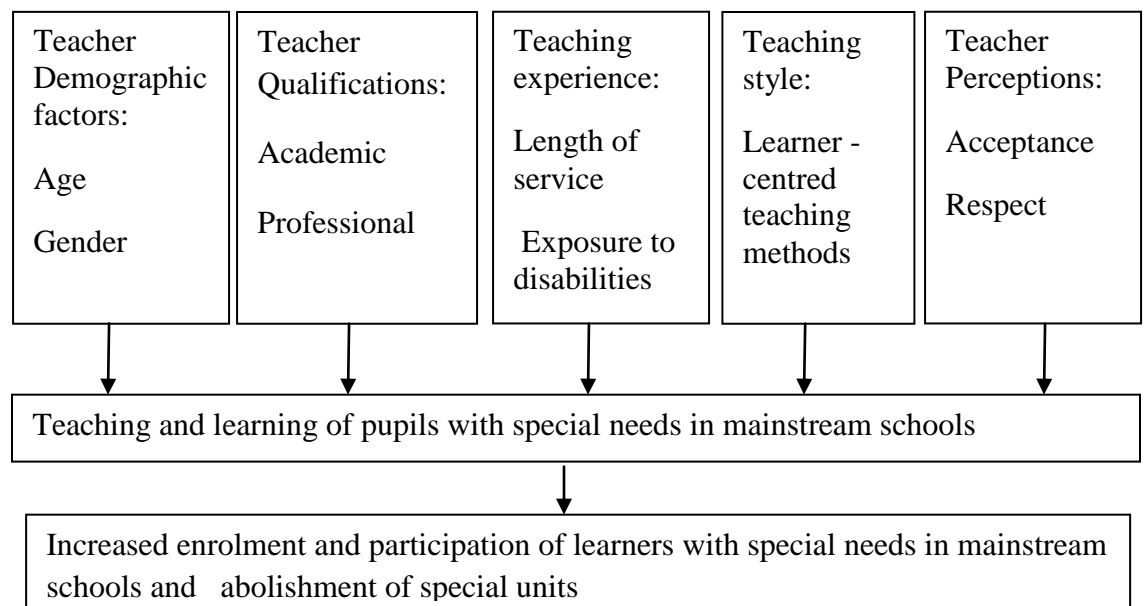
Teacher Demographic factors:

Age

Gender

Teacher Qualifications:

Academic

Professional

Teaching experience:

Length of service

Exposure to disabilities

Teaching style:

Learner - centred teaching methods

Teacher Perceptions:

Acceptance

Respect

Teaching and learning of pupils with special needs in mainstream schools

Increased enrolment and participation of learners with special needs in mainstream schools and abolishment of special units